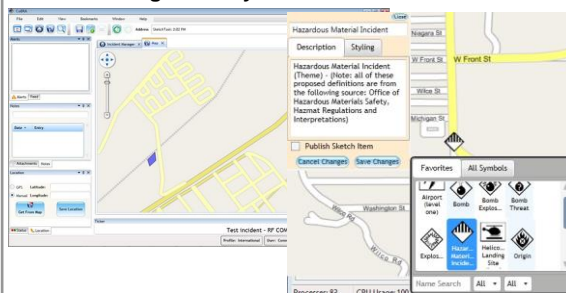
File Edit View Bookmarks Window Help

Address

Incident Manager

Alerts Feed

Notes

Date Entry

Attachments Notes

Location

GPS Latitude

Manual Longitude

Get From Map

Save Location

Status Location

Test Incident - RF COM

Profile: International User: Com

Close

Hazardous Material Incident

Description

Styling

Hazardous Material Incident (Theme) - (Note: all of these proposed definitions are from the following source: Office of Hazardous Materials Safety, Hazmat Regulations and Interpretations)

Publish Sketch Item

Cancel Changes

Save Changes

Niagara St

W Front St

W Front St

Wilce St

Michigan St

Washington St

Willow Rd

Willow Rd

Favorites

All Symbols

Airport (level one)

Bomb

Bomb Explos...

Bomb Threat

Explos...

Hazar... Materi... Incide...

Helico... Landing Site

Origin

Name Search

All

All

Processes: 82

CPU Usage: 100